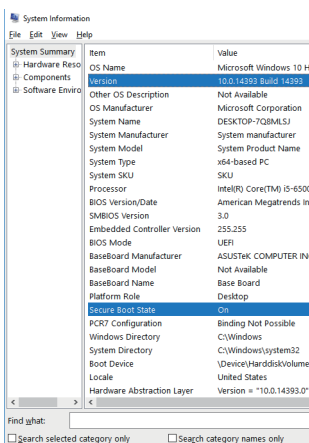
System Information

File Edit View Help

System Summary
Hardware Reso
Components
Software Enviro

| Item | Value |
|---|---|
| OS Name | Microsoft Windows 10 H |
| Version | 10.0.14393 Build 14393 |
| Other OS Description | Not Available |
| OS Manufacturer | Microsoft Corporation |
| System Name | DESKTOP-7Q8MLSJ |
| System Manufacturer | System manufacturer |
| System Model | System Product Name |
| System Type | x64-based PC |
| System SKU | SKU |
| Processor | Intel(R) Core(TM) i5-650 |
| BIOS Version/Date | American Megatrends In |
| SMBIOS Version | 3.0 |
| Embedded Controller Version | 255.255 |
| BIOS Mode | UEFI |
| BaseBoard Manufacturer | ASUSTeK COMPUTER IN |
| BaseBoard Model | Not Available |
| BaseBoard Name | Base Board |
| Platform Role | Desktop |
| Secure Boot State | On |
| PCR7 Configuration | Binding Not Possible |
| Windows Directory | C:\Windows |
| System Directory | C:\Windows\system32 |
| Boot Device | \Device\HarddiskVolume |
| Locale | United States |
| Hardware Abstraction Layer | Version = "10.0.14393.0" |

Find what:

Search selected category only
Search category names only